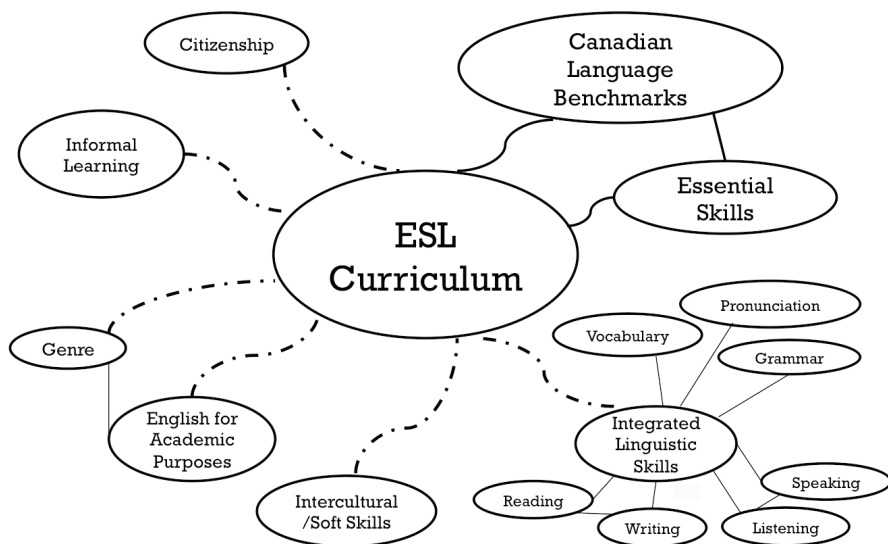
Citizenship

Canadian Language Benchmarks

Informal Learning

Essential Skills

ESL Curriculum

Pronunciation

Vocabulary

Grammar

Genre

English for Academic Purposes

Integrated Linguistic Skills

Speaking

Reading

Intercultural /Soft Skills

Writing

Listening